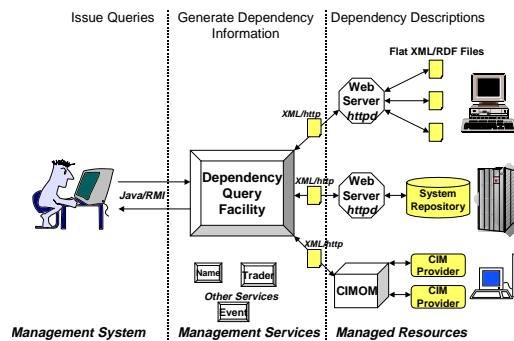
Issue Queries

Generate Dependency Information

Dependency Descriptions

Flat XML/RDF Files

XML/http

Web Server httpd

Java/RMI

Dependency Query Facility

XML/http

Web Server httpd

System Repository

XML/http

Name

Trader

Other Services

Event

CIMOM

CIM Provider

CIM Provider

Management System

Management Services

Managed Resources